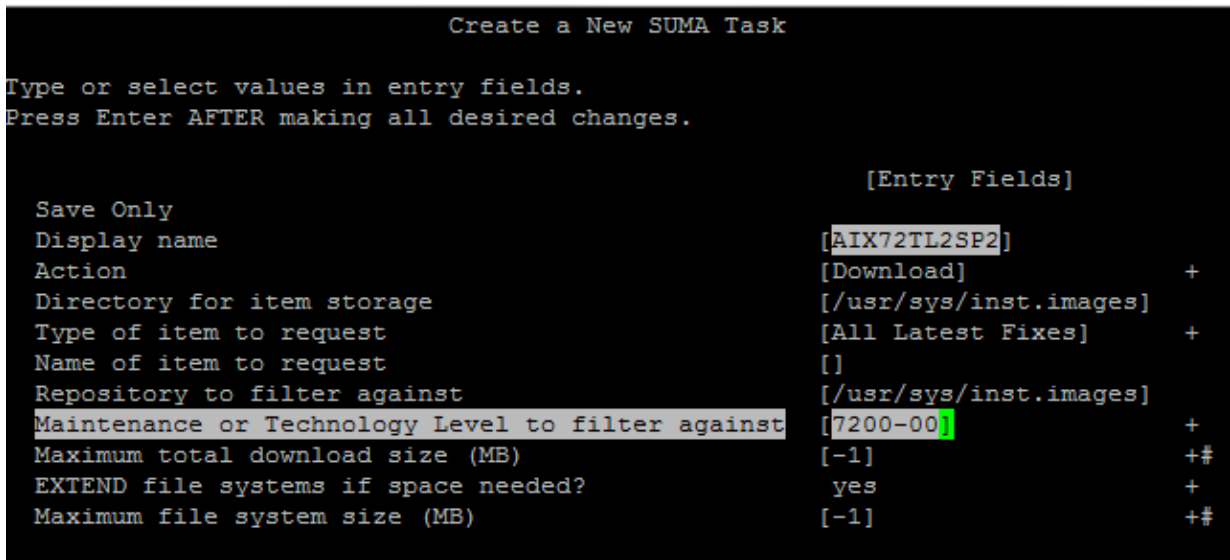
Create a New SUMA Task

Type or select values in entry fields.
Press Enter AFTER making all desired changes.

| | [Entry Fields] | |
|---|---|---|
| Save Only | | |
| Display name | [AIX72TL2SP2] | |
| Action | [Download] | + |
| Directory for item storage | [/usr/sys/inst.images] | |
| Type of item to request | [All Latest Fixes] | + |
| Name of item to request | [] | |
| Repository to filter against | [/usr/sys/inst.images] | |
| Maintenance or Technology Level to filter against | [7200-00] | + |
| Maximum total download size (MB) | [-1] | +# |
| EXTEND file systems if space needed? | yes | + |
| Maximum file system size (MB) | [-1] | +# |